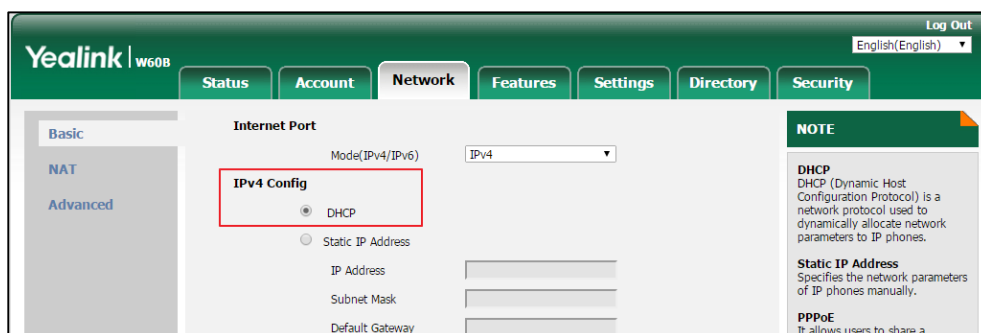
Log Out

English(English)

Yealink | W60B

Status

Account

Network

Features

Settings

Directory

Security

Basic

NAT

Advanced

Internet Port

Mode(IPv4/IPv6)

IPv4

IPv4 Config

DHCP

Static IP Address

IP Address

Subnet Mask

Default Gateway

NOTE

DHCP
DHCP (Dynamic Host Configuration Protocol) is a network protocol used to dynamically allocate network parameters to IP phones.

Static IP Address
Specifies the network parameters of IP phones manually.

PPPoE
It allows users to share a